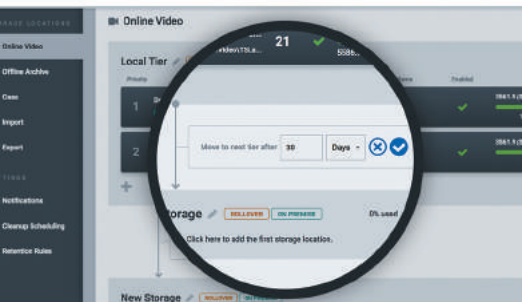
STORAGE LOCATIONS

Online Video

Offline Archive

Case

Import

Export

TOOLS

Notifications

Cleanup Scheduling

Retention Rules

Online Video

Local Tier

Priority

1

2

+

Enabled

New Storage

21

Video\TSLa...

5586...

Move to next tier after 30 Days

Storage ROLLOVER ON PREMISE

0% used

Click here to add the first storage location.

ROLLOVER